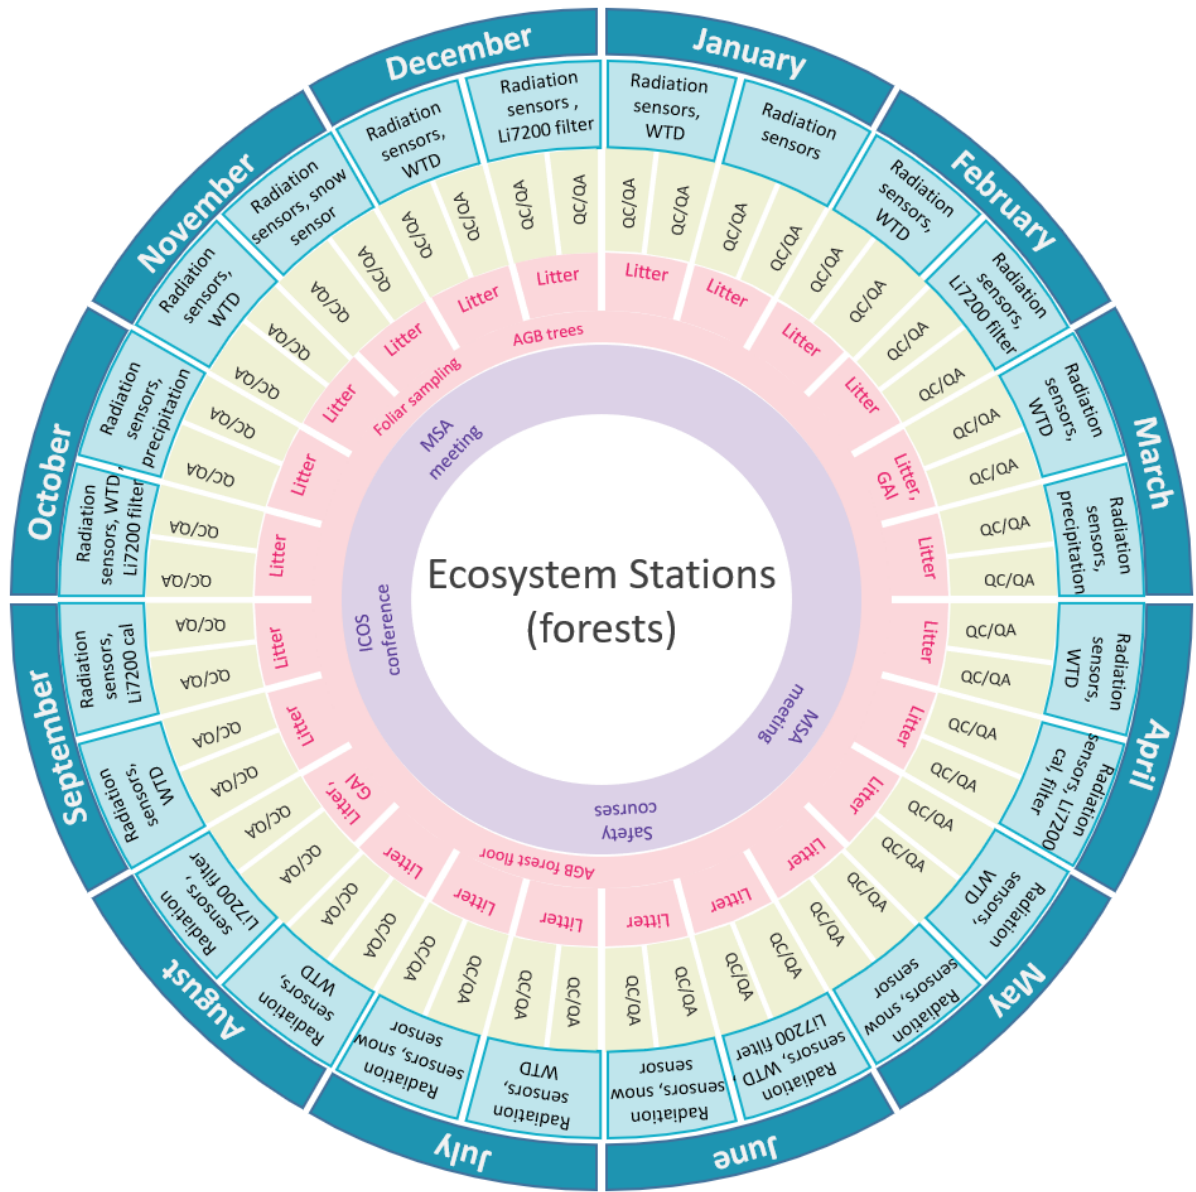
Ecosystem Stations (forests)

January
Radiation sensors, WTD
Radiation sensors
QC/QA
QC/QA
QC/QA
QC/QA
Litter
Litter

February
Radiation sensors, WTD
Radiation sensors, Li7200 filter
QC/QA
QC/QA
QC/QA
QC/QA
Litter
Litter

March
Radiation sensors, WTD
Radiation sensors, precipitation
QC/QA
QC/QA
QC/QA
QC/QA
Litter, GAI
Litter

April
Radiation sensors, WTD
Radiation sensors, Li7200 cal, filter
QC/QA
QC/QA
QC/QA
QC/QA
Litter
Litter

May
Radiation sensors, WTD
Radiation sensors, snow sensor
QC/QA
QC/QA
QC/QA
QC/QA
Litter
Litter

June
Radiation sensors, WTD Li7200 filter
Radiation sensors, snow sensor
QC/QA
QC/QA
QC/QA
QC/QA
Litter
Litter

July
Radiation sensors, WTD
Radiation sensors, snow sensor
QC/QA
QC/QA
QC/QA
QC/QA
Litter
Litter

August
Radiation sensors, WTD
Radiation sensors, Li7200 filter
QC/QA
QC/QA
QC/QA
QC/QA
Litter
Litter, GAI

September
Radiation sensors, WTD
Radiation sensors, Li7200 cal
QC/QA
QC/QA
QC/QA
QC/QA
Litter
Litter

October
Radiation sensors, WTD, Li7200 filter
Radiation sensors, precipitation
QC/QA
QC/QA
QC/QA
QC/QA
Litter
Litter

November
Radiation sensors, WTD
Radiation sensors, snow sensor
QC/QA
QC/QA
QC/QA
QC/QA
Litter
Litter

December
Radiation sensors, WTD
Radiation sensors , Li7200 filter
QC/QA
QC/QA
QC/QA
QC/QA
Litter
Litter

AGB trees
Foliar sampling
AGB forest floor
MSA meeting
ICOS conference
MSA meeting
Safety courses